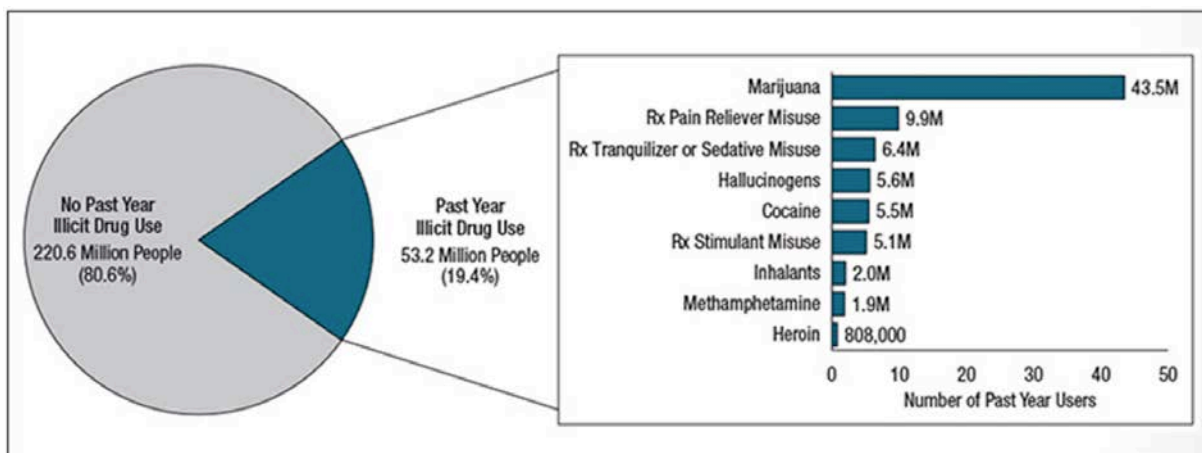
No Past Year Illicit Drug Use
220.6 Million People (80.6%)

Past Year Illicit Drug Use
53.2 Million People (19.4%)

| | |
|---|---|
| Marijuana | 43.5M |
| Rx Pain Reliever Misuse | 9.9M |
| Rx Tranquilizer or Sedative Misuse | 6.4M |
| Hallucinogens | 5.6M |
| Cocaine | 5.5M |
| Rx Stimulant Misuse | 5.1M |
| Inhalants | 2.0M |
| Methamphetamine | 1.9M |
| Heroin | 808,000 |

0 10 20 30 40 50
Number of Past Year Users